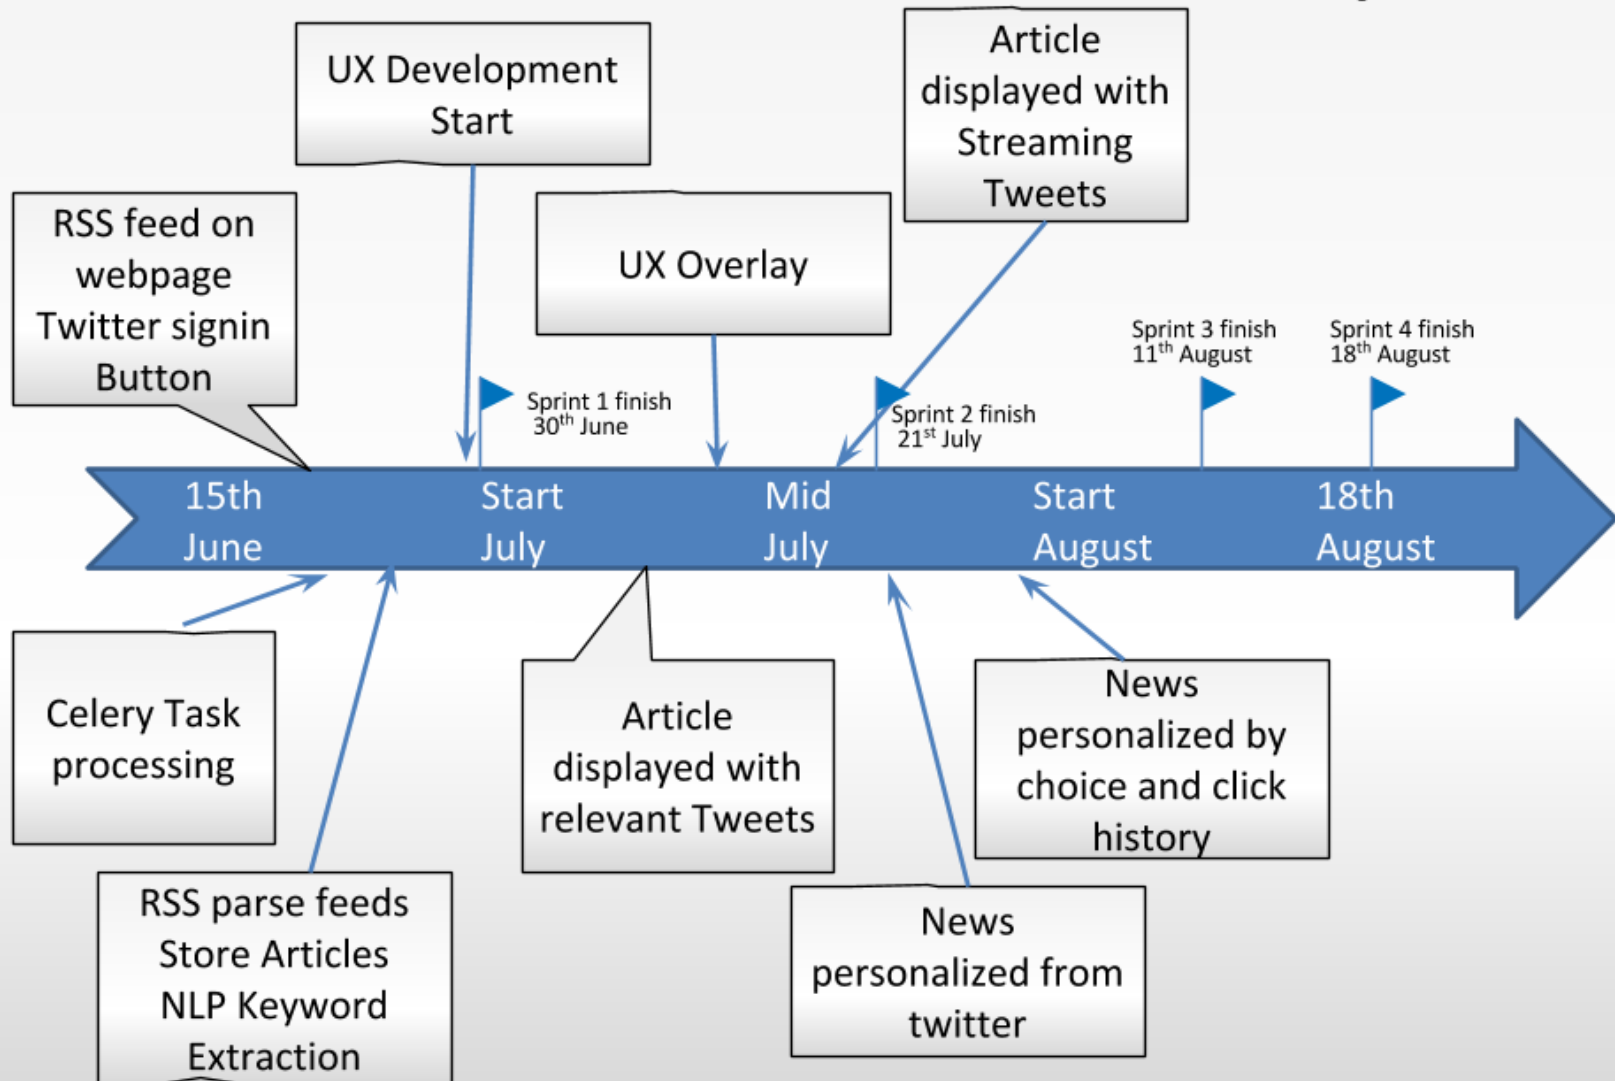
UX Development Start

Article displayed with Streaming Tweets

RSS feed on webpage Twitter signin Button

UX Overlay

Sprint 3 finish $11^{th}$ August

Sprint 4 finish $18^{th}$ August

Sprint 1 finish $30^{th}$ June

Sprint 2 finish $21^{st}$ July

15th June

Start July

Mid July

Start August

18th August

Celery Task processing

Article displayed with relevant Tweets

News personalized by choice and click history

RSS parse feeds Store Articles NLP Keyword Extraction

News personalized from twitter